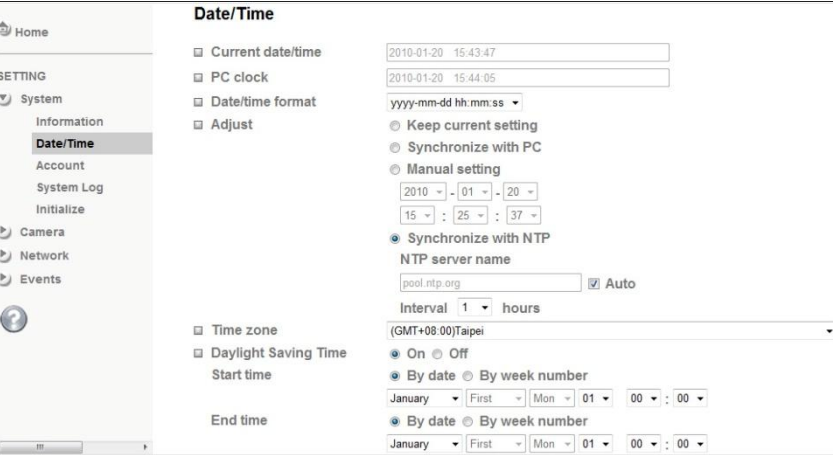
Home

SETTING

System

Information

Date/Time

Account

System Log

Initialize

Camera

Network

Events

Date/Time

Current date/time 2010-01-20 15:43:47

PC clock 2010-01-20 15:44:05

Date/time format yyyy-mm-dd hh:mm:ss

Adjust

Keep current setting

Synchronize with PC

Manual setting

2010 - 01 - 20

15 : 25 : 37

Synchronize with NTP

NTP server name

pool.ntp.org Auto

Interval 1 hours

Time zone (GMT+08:00)Taipei

Daylight Saving Time On Off

Start time By date By week number

January First Mon 01 00 : 00

End time By date By week number

January First Mon 01 00 : 00